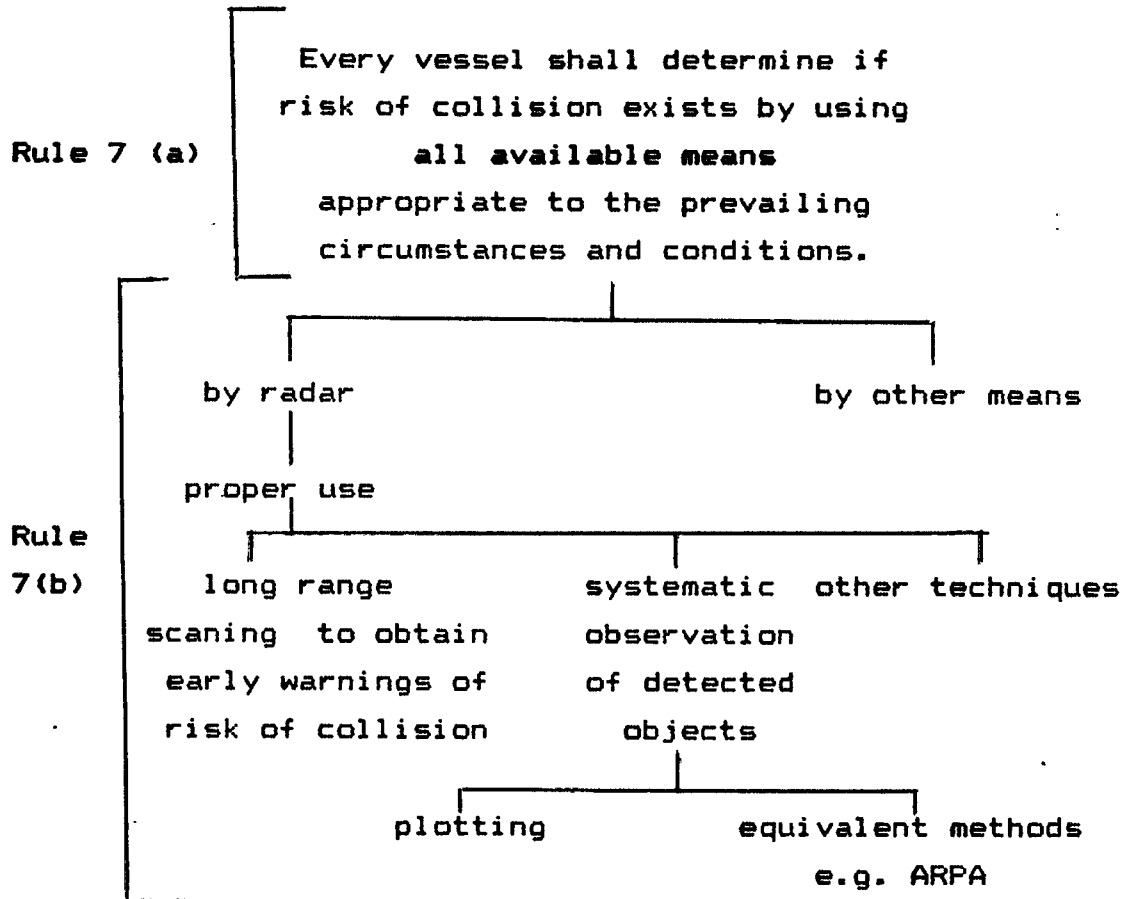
Rule 7 (a)

Every vessel shall determine if risk of collision exists by using **all available means** appropriate to the prevailing circumstances and conditions.

Rule 7(b)

by radar

by other means

proper use

long range scaning to obtain early warnings of risk of collision

systematic observation of detected objects

other techniques

plotting

equivalent methods e.g. ARPA